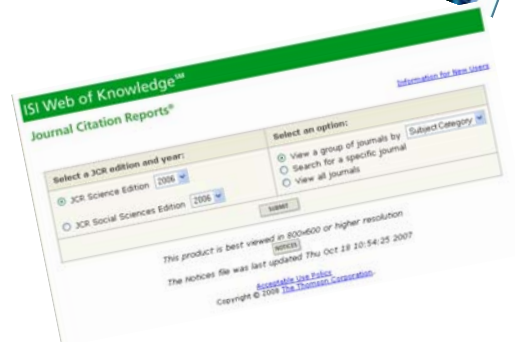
ISI Web of Knowledge℠

Journal Citation Reports®

Information for New Users

Select a JCR edition and year:

JCR Science Edition 2006

JCR Social Sciences Edition 2006

Select an option:

View a group of journals by Subject Category

Search for a specific journal

View all journals

SUBMIT

This product is best viewed in 800x600 or higher resolution

NOTICES

The Notices file was last updated Thu Oct 18 10:54:25 2007

Acceptable Use Policy

Copyright © 2008 The Thomson Corporation.